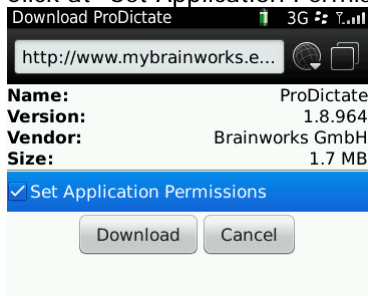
Download ProDictate 3G

http://www.mybrainworks.e...

| Name: | ProDictate |
|---|---|
| Version: | 1.8.964 |
| Vendor: | Brainworks GmbH |
| Size: | 1.7 MB |

Set Application Permissions

Download Cancel